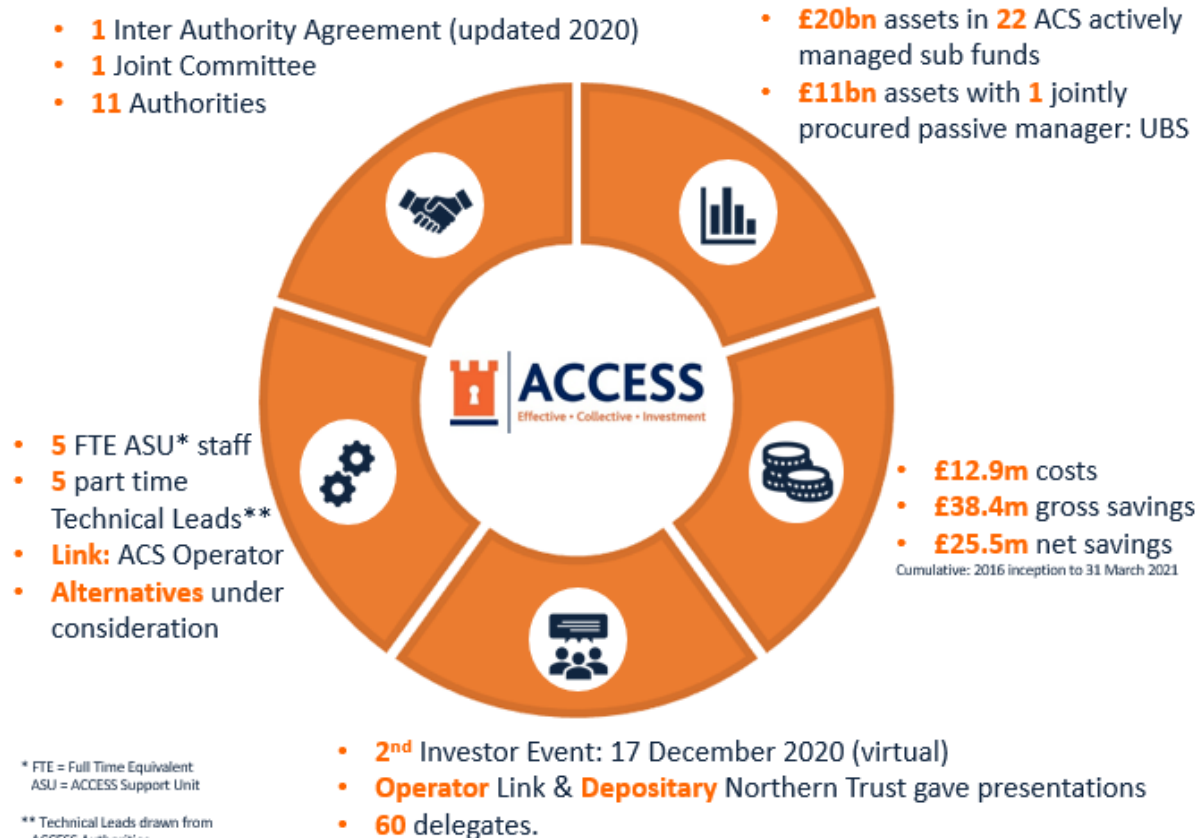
- 1 Inter Authority Agreement (updated 2020)
- 1 Joint Committee
- 11 Authorities

- £20bn assets in 22 ACS actively managed sub funds
- £11bn assets with 1 jointly procured passive manager: UBS

ACCESS
Effective • Collective • Investment

- 5 FTE ASU* staff
- 5 part time Technical Leads**
- Link: ACS Operator
- Alternatives under consideration

- £12.9m costs
- £38.4m gross savings
- £25.5m net savings

Cumulative: 2016 inception to 31 March 2021

- 2$^{nd}$ Investor Event: 17 December 2020 (virtual)
- Operator Link & Depositary Northern Trust gave presentations
- 60 delegates.

* FTE = Full Time Equivalent
ASU = ACCESS Support Unit

** Technical Leads drawn from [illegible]